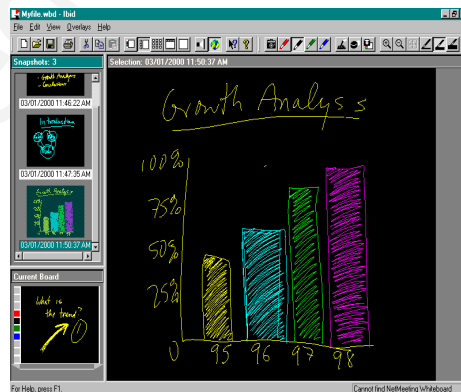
Myfile.wbd - Ibid

File Edit View Overlays Help

Snapshots: 3

- Growth Analysis
- Conclusion

03/01/2000 11:46:22 AM

Introduction

03/01/2000 11:47:35 AM

Growth Analysis

03/01/2000 11:50:37 AM

Current Board

What is the trend?

Selection: 03/01/2000 11:50:37 AM

Growth Analysis

100%

75%

50%

25%

0

95

96

97

98

For Help, press F1.

Cannot find NetMeeting Whiteboard